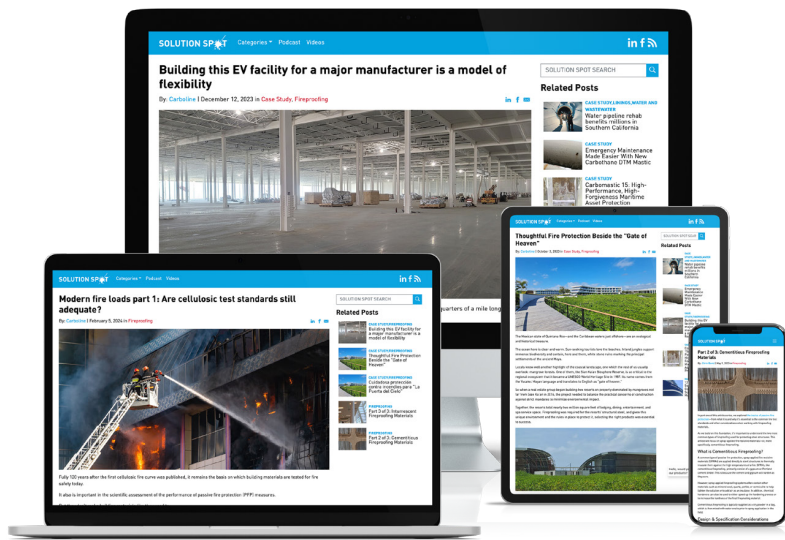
SOLUTION SPOT Categories Podcast Videos

Building this EV facility for a major manufacturer is a model of flexibility

By: Carboline | December 12, 2023 in Case Study, Fireproofing

SOLUTION SPOT SEARCH

Related Posts

CASE STUDY, LINING, WATER AND WASTEWATER
Water pipeline rehab benefits millions in Southern California

CASE STUDY
Emergency Maintenance Made Easier With New Carbothane DTM Mastic

CASE STUDY
Carbomastic 15: High-Performance, High-Forgiveness Maritime Asset Protection

quarters of a mile long

SOLUTION SPOT Categories Podcast Videos

Modern fire loads part 1: Are cellulosic test standards still adequate?

By: Carboline | February 5, 2024 in Fireproofing

SOLUTION SPOT SEARCH

Related Posts

CASE STUDY, FIREPROOFING
Building this EV facility for a major manufacturer is a model of flexibility

CASE STUDY, FIREPROOFING
Thoughtful Fire Protection Beside the "Gate of Heaven"

CASE STUDY, FIREPROOFING
Cuidadosa protección contra incendios para "La Puerta del Cielo"

FIREPROOFING
Part 3 of 3: Intumescent Fireproofing Materials

FIREPROOFING
Part 2 of 3: Cementitious Fireproofing Materials

Fully 100 years after the first cellulosic fire curve was published, it remains the basis on which building materials are tested for fire safety today.

It also is important in the scientific assessment of the performance of passive fire protection (PFP) measures.

SOLUTION SPOT Categories Podcast Videos

Thoughtful Fire Protection Beside the "Gate of Heaven"

By Carboline October 3, 2023 in Case Study, Fireproofing

SOLUTION SPOT SEARCH

Related Posts

SOLUTION SPOT

Part 2 of 3: Cementitious Fireproofing Materials

What is Cementitious Fireproofing?

Design & Specification Considerations